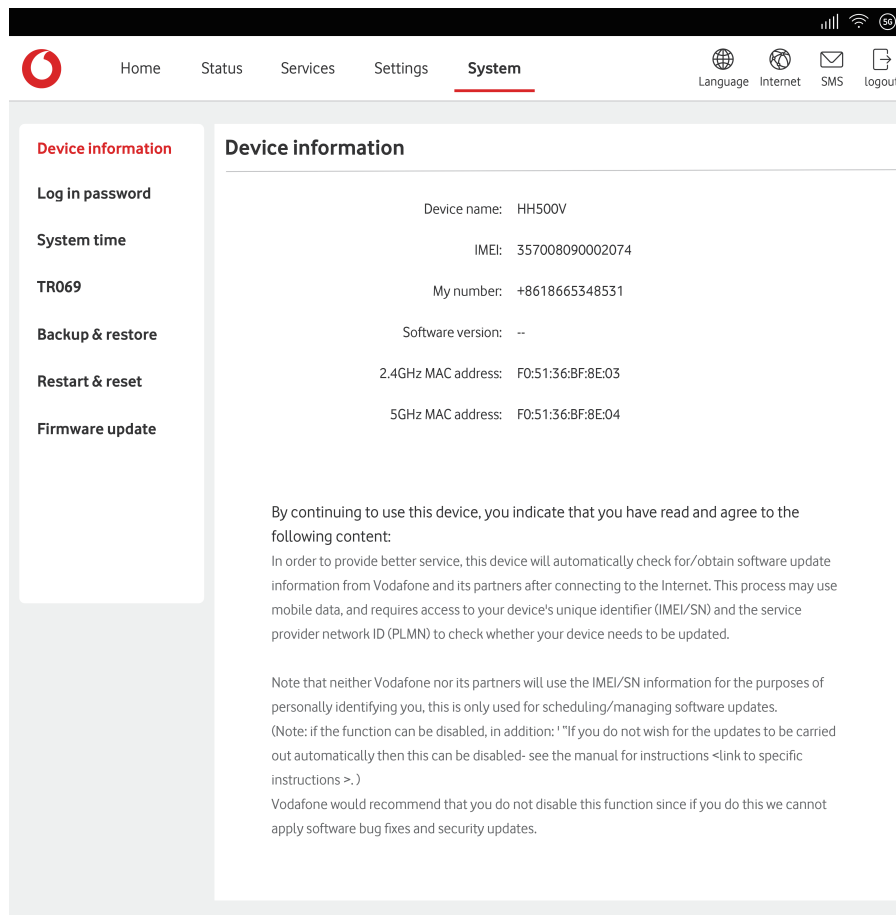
5G

Home Status Services Settings System

Language Internet SMS logout

Device information

Log in password

System time

TR069

Backup & restore

Restart & reset

Firmware update

Device information

Device name: HH500V

IMEI: 357008090002074

My number: +8618665348531

Software version: --

2.4GHz MAC address: F0:51:36:BF:8E:03

5GHz MAC address: F0:51:36:BF:8E:04

By continuing to use this device, you indicate that you have read and agree to the following content:
In order to provide better service, this device will automatically check for/obtain software update information from Vodafone and its partners after connecting to the Internet. This process may use mobile data, and requires access to your device's unique identifier (IMEI/SN) and the service provider network ID (PLMN) to check whether your device needs to be updated.

Note that neither Vodafone nor its partners will use the IMEI/SN information for the purposes of personally identifying you, this is only used for scheduling/managing software updates.
(Note: if the function can be disabled, in addition: ' "If you do not wish for the updates to be carried out automatically then this can be disabled- see the manual for instructions <link to specific instructions >. )
Vodafone would recommend that you do not disable this function since if you do this we cannot apply software bug fixes and security updates.